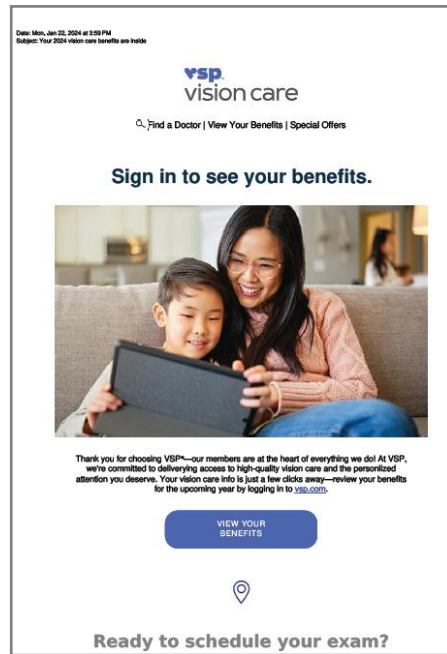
Date: Mon, Jan 22, 2024 at 3:59 PM
Subject: Your 2024 vision care benefits are inside

vsp.
vision care

Find a Doctor | View Your Benefits | Special Offers

Sign in to see your benefits.

Thank you for choosing VSP®—our members are at the heart of everything we do! At VSP, we're committed to delivering access to high-quality vision care and the personalized attention you deserve. Your vision care info is just a few clicks away—review your benefits for the upcoming year by logging in to vsp.com.

VIEW YOUR BENEFITS

Ready to schedule your exam?